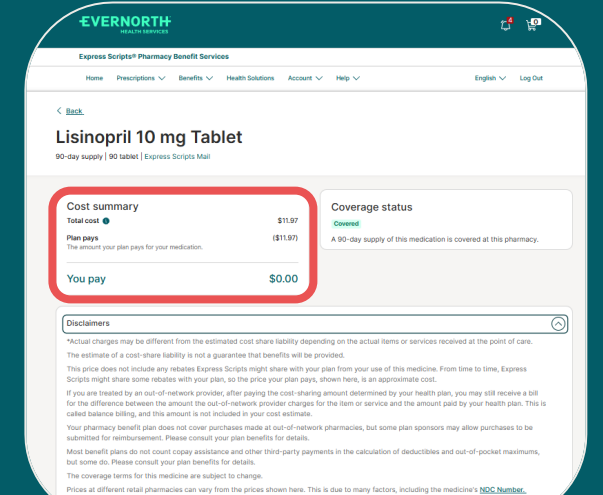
EVERNORTH
HEALTH SERVICES

4 0

Express Scripts® Pharmacy Benefit Services

Home Prescriptions Benefits Help Health Solutions Account Help English Log Out

< Back

Lisinopril 10 mg Tablet

90-day supply | 90 tablet | Express Scripts Mail

Cost summary

Total cost $11.97

Plan pays ($11.97)
The amount your plan pays for your medication.

You pay $0.00

Coverage status

Covered

A 90-day supply of this medication is covered at this pharmacy.

Disclaimers

*Actual charges may be different from the estimated cost share liability depending on the actual items or services received at the point of care.

The estimate of a cost-share liability is not a guarantee that benefits will be provided.

This price does not include any rebates Express Scripts might share with your plan from your use of this medicine. From time to time, Express Scripts might share some rebates with your plan, so the price your plan pays, shown here, is an approximate cost.

If you are treated by an out-of-network provider, after paying the cost-sharing amount determined by your health plan, you may still receive a bill for the difference between the amount the out-of-network provider charges for the item or service and the amount paid by your health plan. This is called balance billing, and this amount is not included in your cost estimate.

Your pharmacy benefit plan does not cover purchases made at out-of-network pharmacies, but some plan sponsors may allow purchases to be submitted for reimbursement. Please consult your plan benefits for details.

Most benefit plans do not count copay assistance and other third-party payments in the calculation of deductibles and out-of-pocket maximums, but some do. Please consult your plan benefits for details.

The coverage terms for this medicine are subject to change.

Prices at different retail pharmacies can vary from the prices shown here. This is due to many factors, including the medicine's NDC Number.